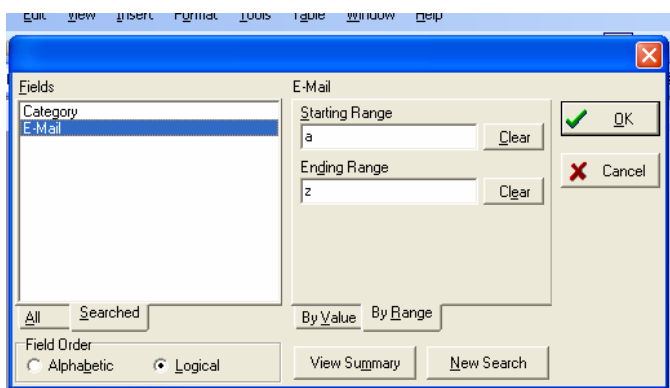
Edit View Insert Format Tools Table Window Help

Fields
Category
E-Mail

All Searched

Field Order
Alphabetic Logical

E-Mail
Starting Range
a
Clear
Ending Range
z
Clear

By Value By Range

View Summary New Search

OK
Cancel